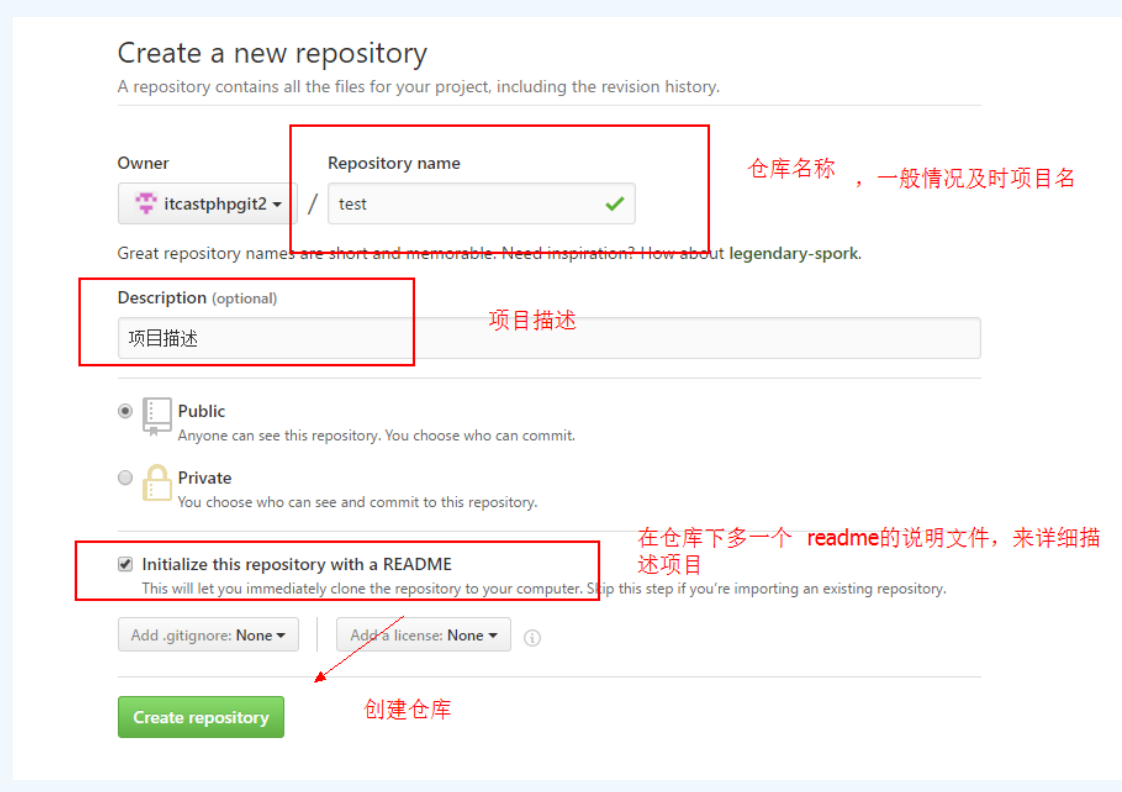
Create a new repository

A repository contains all the files for your project, including the revision history.

Owner

itcastphpgit2

/

Repository name

test

仓库名称 ，一般情况及时项目名

Great repository names are short and memorable. Need inspiration? How about legendary-spork.

Description (optional)

项目描述

项目描述

Public

Anyone can see this repository. You choose who can commit.

Private

You choose who can see and commit to this repository.

在仓库下多一个 readme的说明文件，来详细描述项目

Initialize this repository with a README

This will let you immediately clone the repository to your computer. Skip this step if you're importing an existing repository.

Add .gitignore: None

Add a license: None

创建仓库

Create repository